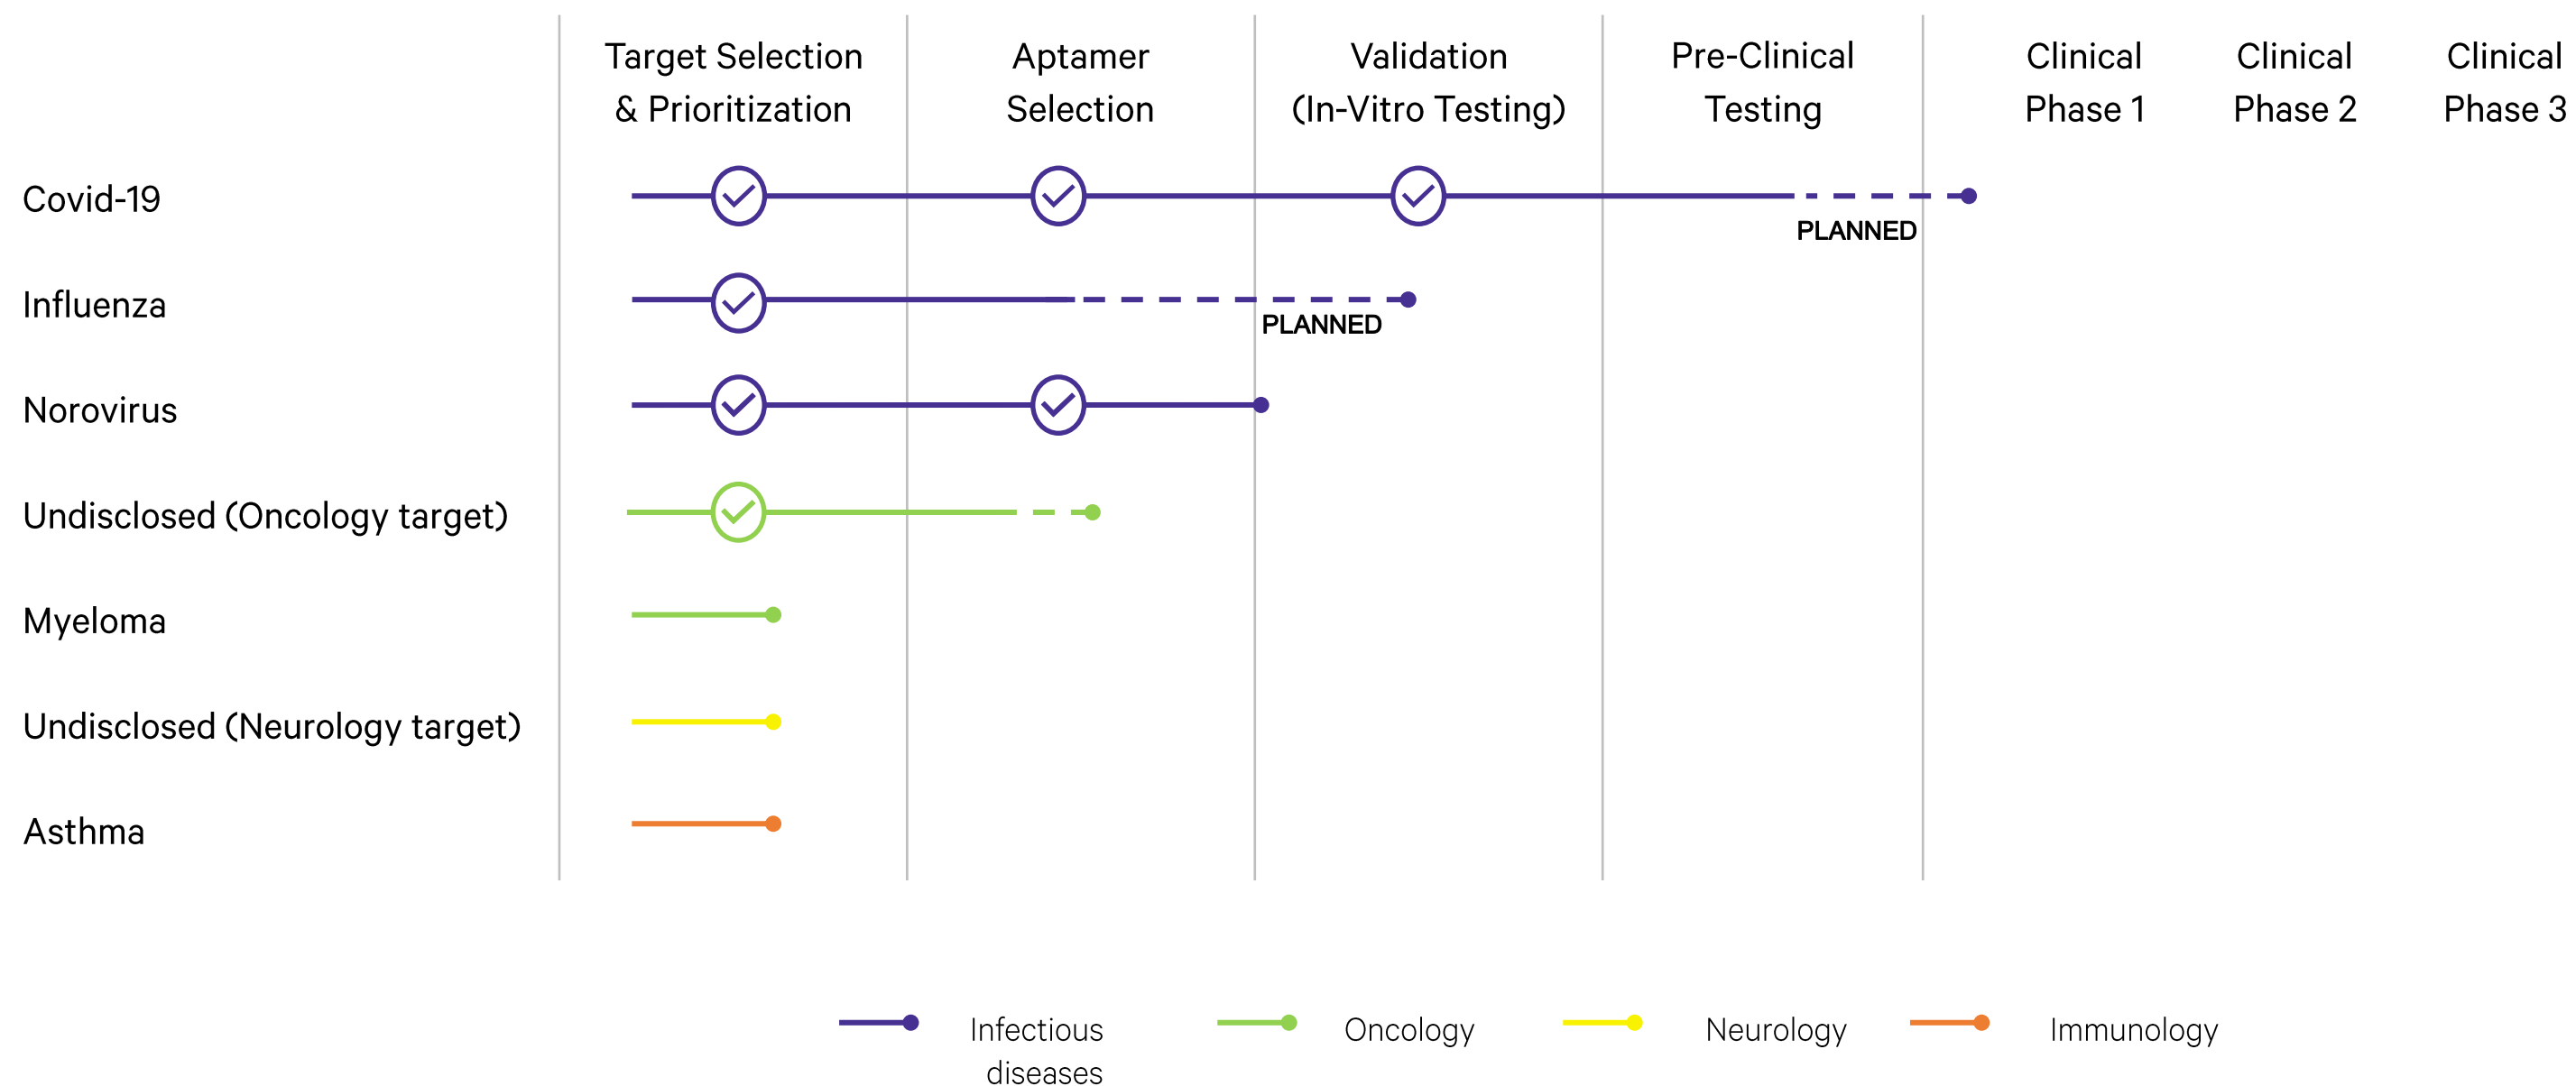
| | Target Selection & Prioritization | Aptamer Selection | Validation (In-Vitro Testing) | Pre-Clinical Testing | Clinical Phase 1 | Clinical Phase 2 | Clinical Phase 3 |
|---|---|---|---|---|---|---|---|
| Covid-19 | | | | PLANNED | | | |
| Influenza | | | PLANNED | | | | |
| Norovirus | | | | | | | |
| Undisclosed (Oncology target) | | | | | | | |
| Myeloma | | | | | | | |
| Undisclosed (Neurology target) | | | | | | | |
| Asthma | | | | | | | |

Infectious diseases

Oncology

Neurology

Immunology